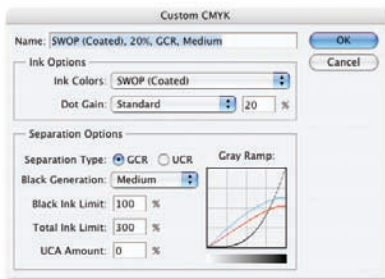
Custom CMYK

Name: SWOP (Coated), 20%, GCR, Medium

OK

Cancel

Ink Options

Ink Colors: SWOP (Coated)

Dot Gain: Standard 20 %

Separation Options

Separation Type: GCR UCR

Gray Ramp:

Black Generation: Medium

Black Ink Limit: 100 %

Total Ink Limit: 300 %

UCA Amount: 0 %